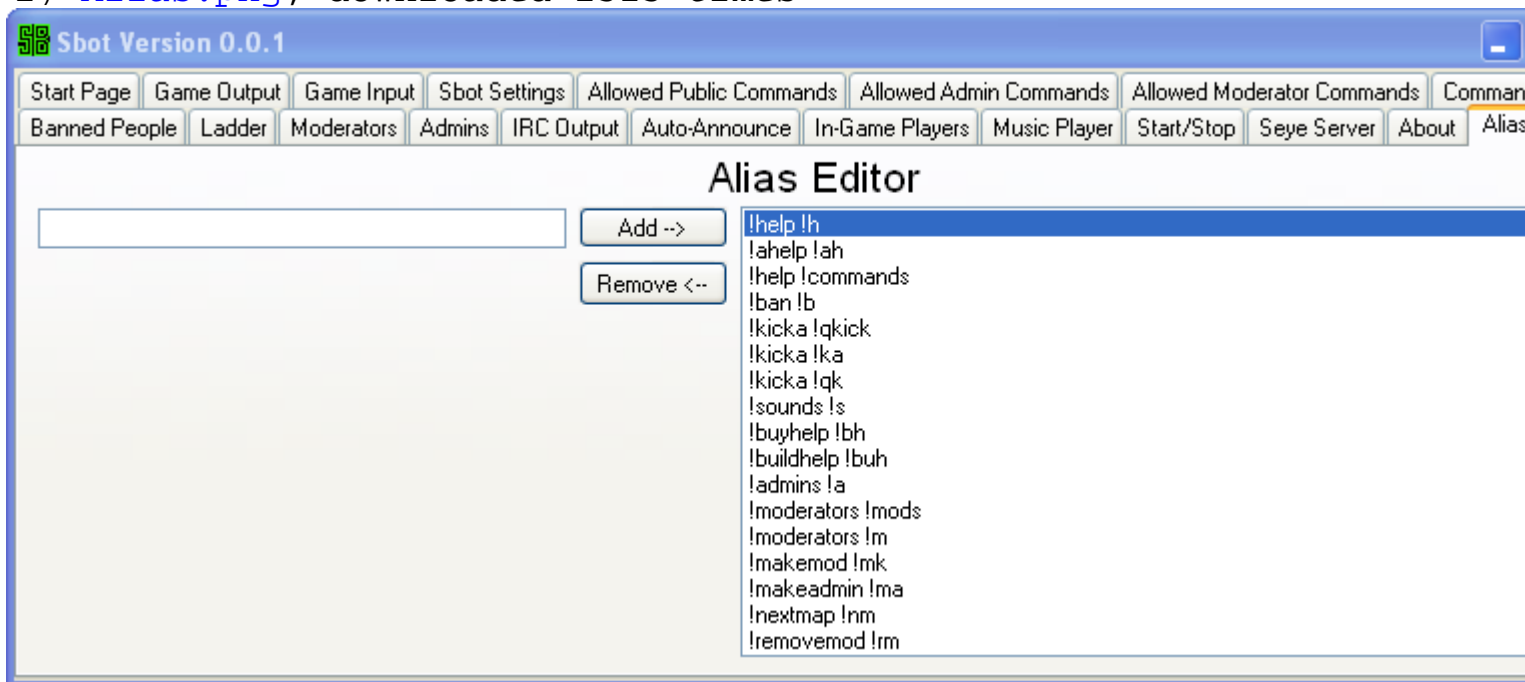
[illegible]

SB Sbot Version 0.0.1

Start Page | Game Output | Game Input | Sbot Settings | Allowed Public Commands | Allowed Admin Commands | Allowed Moderator Commands | Comman
Banned People | Ladder | Moderators | Admins | IRC Output | Auto-Announce | In-Game Players | Music Player | Start/Stop | Seye Server | About | Alias

Alias Editor

Add -->
Remove <--

!help !h
!ahelp !ah
!help !commands
!ban !b
!kicka !qkick
!kicka !ka
!kicka !qk
!sounds !s
!buyhelp !bh
!buildhelp !buh
!admins !a
!moderators !mods
!moderators !m
!makemod !mk
!makeadmin !ma
!nextmap !nm
!removemod !rm